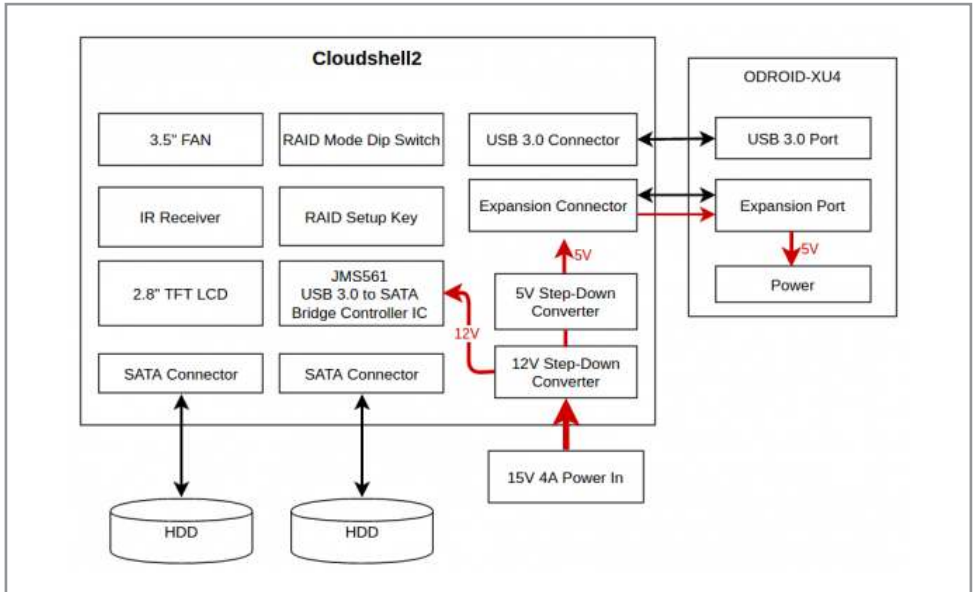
Cloudshell2

3.5" FAN

RAID Mode Dip Switch

USB 3.0 Connector

IR Receiver

RAID Setup Key

Expansion Connector

2.8" TFT LCD

JMS561
USB 3.0 to SATA
Bridge Controller IC

5V

5V Step-Down
Converter

12V

12V Step-Down
Converter

SATA Connector

SATA Connector

ODROID-XU4

USB 3.0 Port

Expansion Port

5V

Power

15V 4A Power In

HDD

HDD